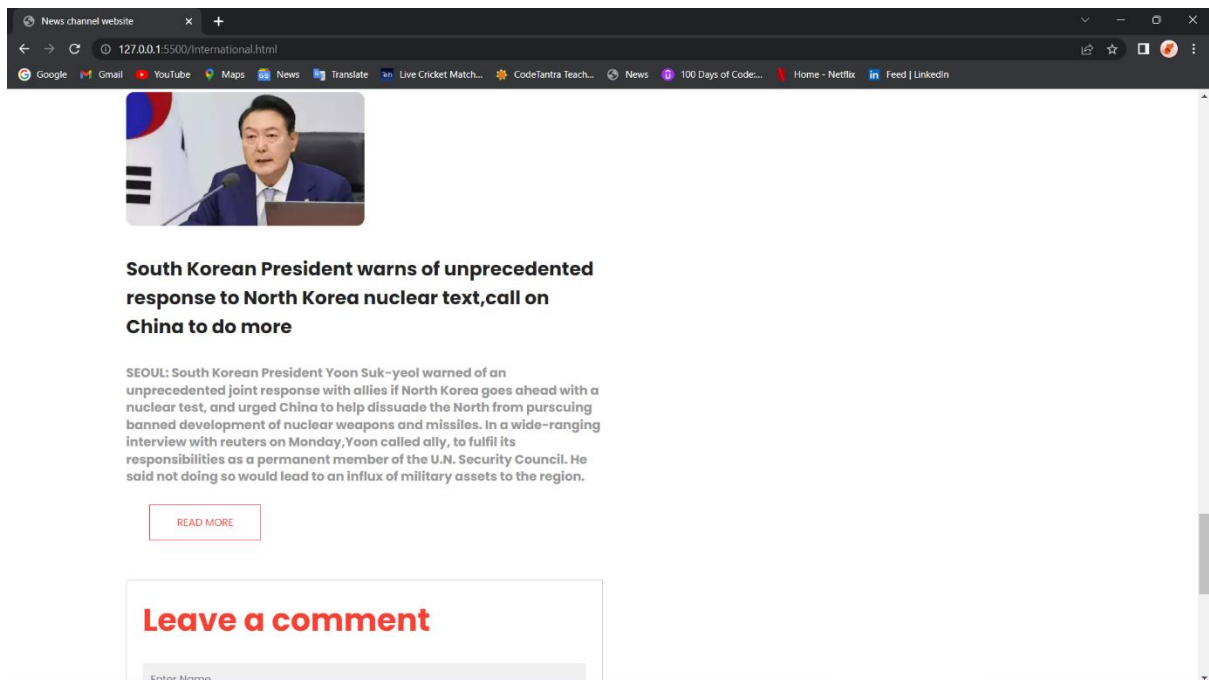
News channel website

127.0.0.1:5500/International.html

Google Gmail YouTube Maps News Translate Live Cricket Match... CodeTantra Teach... News 100 Days of Code:... Home - Netflix Feed | LinkedIn

South Korean President warns of unprecedented response to North Korea nuclear text,call on China to do more

SEOUL: South Korean President Yoon Suk-yeol warned of an unprecedented joint response with allies if North Korea goes ahead with a nuclear test, and urged China to help dissuade the North from purscuing banned development of nuclear weapons and missiles. In a wide-ranging interview with reuters on Monday,Yoon called ally, to fulfil its responsibilities as a permanent member of the U.N. Security Council. He said not doing so would lead to an influx of military assets to the region.

READ MORE

Leave a comment

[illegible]